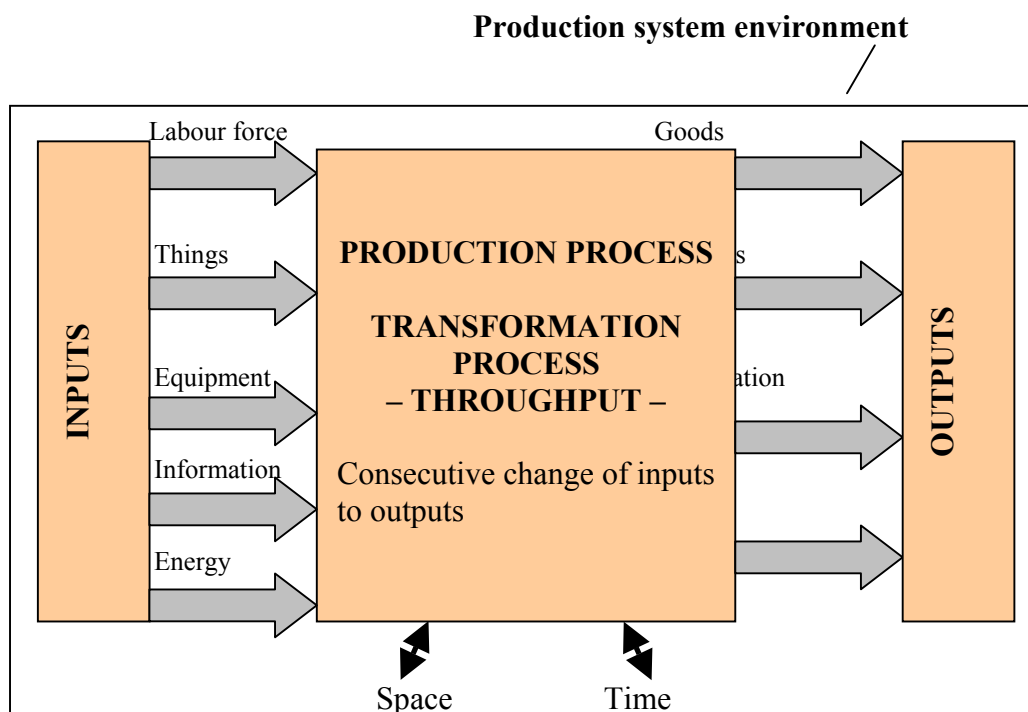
Production system environment

INPUTS

Labour force

Things

Equipment

Information

Energy

PRODUCTION PROCESS

TRANSFORMATION PROCESS
– THROUGHPUT –

Consecutive change of inputs to outputs

Goods

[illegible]s

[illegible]ation

OUTPUTS

Space

Time